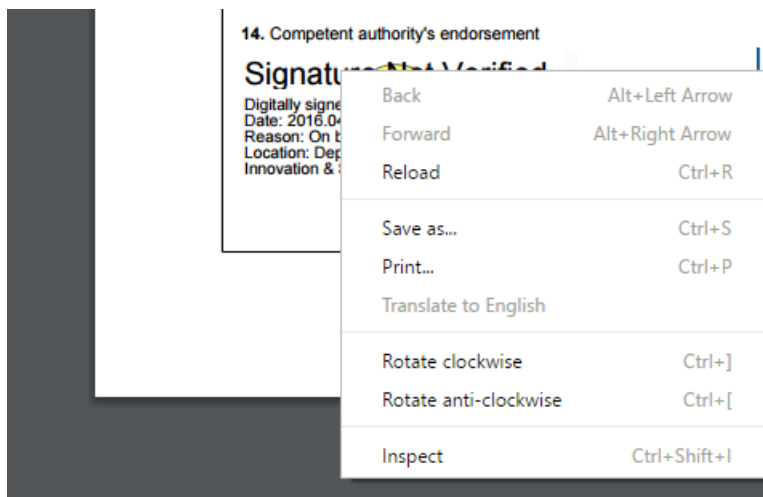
14. Competent authority's endorsement

Signatu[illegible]

Digitally signe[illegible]
Date: 2016.0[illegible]
Reason: On b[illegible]
Location: Dep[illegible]
Innovation & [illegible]

Back Alt+Left Arrow
Forward Alt+Right Arrow
Reload Ctrl+R

Save as... Ctrl+S
Print... Ctrl+P
Translate to English

Rotate clockwise Ctrl+]
Rotate anti-clockwise Ctrl+[

Inspect Ctrl+Shift+I